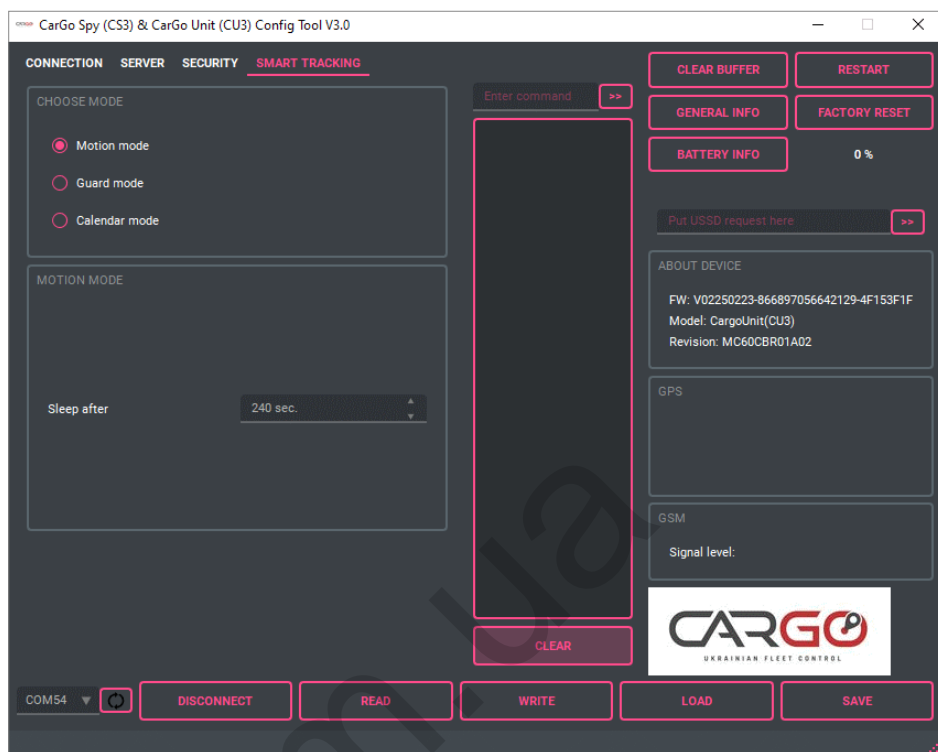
CarGo Spy (CS3) & CarGo Unit (CU3) Config Tool V3.0

CONNECTION SERVER SECURITY SMART TRACKING

CHOOSE MODE

Motion mode

Guard mode

Calendar mode

MOTION MODE

Sleep after 240 sec.

Enter command >>

CLEAR

CLEAR BUFFER RESTART

GENERAL INFO FACTORY RESET

BATTERY INFO 0 %

Put USSD request here >>

ABOUT DEVICE

FW: V02250223-866897056642129-4F153F1F
Model: CargoUnit(CU3)
Revision: MC60CBR01A02

GPS

GSM

Signal level:

CARGO
UKRAINIAN FLEET CONTROL

COM54 DISCONNECT READ WRITE LOAD SAVE